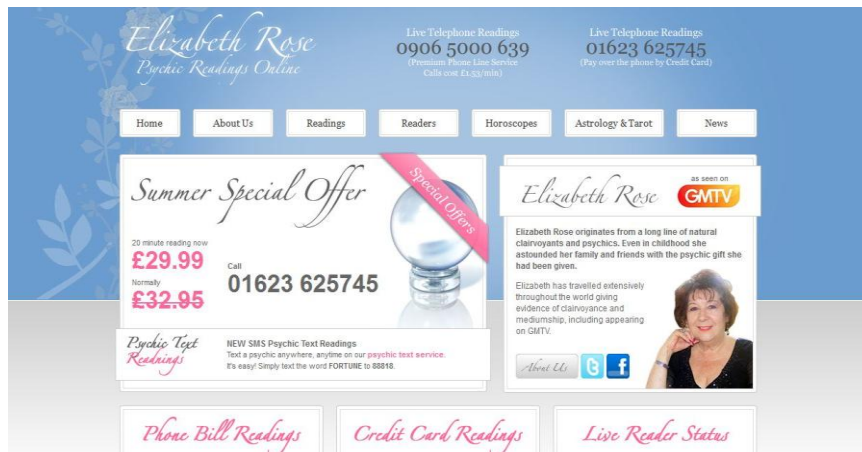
Elizabeth Rose
Psychic Readings Online

Live Telephone Readings
0906 5000 639
(Premium Phone Line Service
Calls cost £1.53/min)

Live Telephone Readings
01623 625745
(Pay over the phone by Credit Card)

Home
About Us
Readings
Readers
Horoscopes
Astrology & Tarot
News

Summer Special Offer

Special Offers

20 minute reading now
£29.99
Normally
£32.95

Call
01623 625745

Psychic Text Readings

NEW SMS Psychic Text Readings
Text a psychic anywhere, anytime on our psychic text service.
It's easy! Simply text the word FORTUNE to 88818.

Elizabeth Rose
as seen on
GMTV

Elizabeth Rose originates from a long line of natural clairvoyants and psychics. Even in childhood she astounded her family and friends with the psychic gift she had been given.

Elizabeth has travelled extensively throughout the world giving evidence of clairvoyance and mediumship, including appearing on GMTV.

About Us

Phone Bill Readings
Credit Card Readings
Live Reader Status